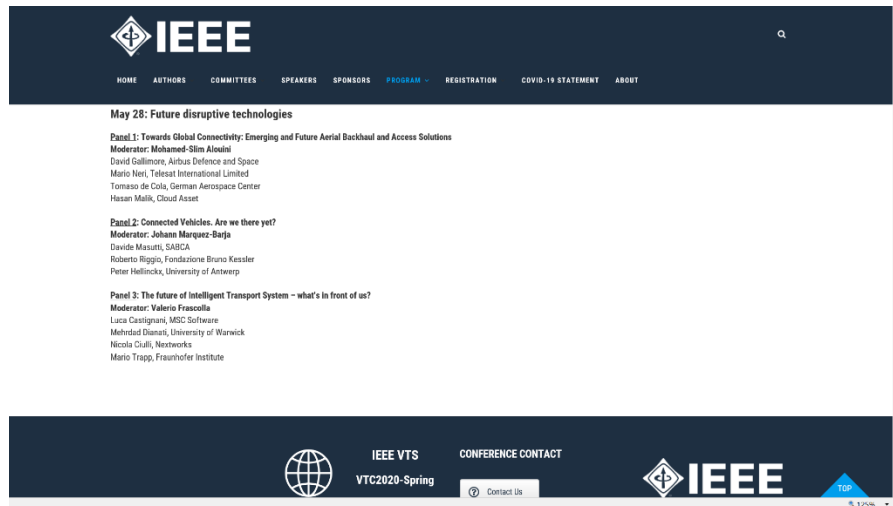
IEEE

HOME AUTHORS COMMITTEES SPEAKERS SPONSORS PROGRAM REGISTRATION COVID-19 STATEMENT ABOUT

May 28: Future disruptive technologies

Panel 1: Towards Global Connectivity: Emerging and Future Aerial Backhaul and Access Solutions
Moderator: Mohamed-Slim Alouini
David Gallimore, Airbus Defence and Space
Mario Neri, Telesat International Limited
Tomaso de Cola, German Aerospace Center
Hasan Malik, Cloud Asset

Panel 2: Connected Vehicles. Are we there yet?
Moderator: Johann Marquez-Barja
Davide Masutti, SABCA
Roberto Riggio, Fondazione Bruno Kessler
Peter Hellinckx, University of Antwerp

Panel 3: The future of Intelligent Transport System – what's in front of us?
Moderator: Valerio Frascolla
Luca Castignani, MSC Software
Mehrdad Dianati, University of Warwick
Nicola Ciulli, Nextworks
Mario Trapp, Fraunhofer Institute

IEEE VTS
VTC2020-Spring

CONFERENCE CONTACT
Contact Us

IEEE

TOP